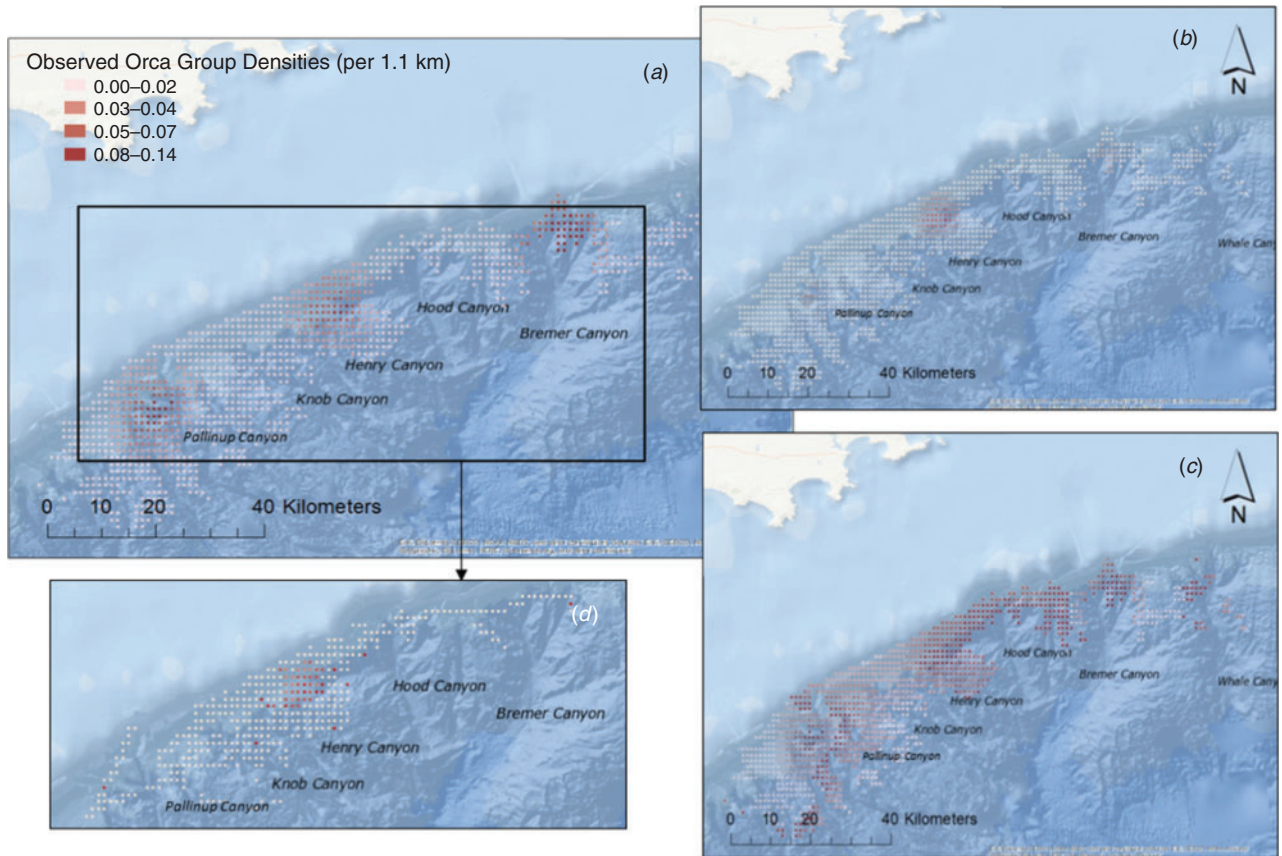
Observed Orca Group Densities (per 1.1 km)
0.00–0.02
0.03–0.04
0.05–0.07
0.08–0.14

(a)

Hood Canyon
Bremer Canyon
Henry Canyon
Knob Canyon
Pallinup Canyon

0 10 20 40 Kilometers

(b)
N
Hood Canyon
Bremer Canyon
Whale Can
Henry Canyon
Knob Canyon
Pallinup Canyon
0 10 20 40 Kilometers

(c)
N
Hood Canyon
Bremer Canyon
Whale Can
Henry Canyon
Knob Canyon
Pallinup Canyon
0 10 20 40 Kilometers

(d)
Hood Canyon
Bremer Canyon
Henry Canyon
Knob Canyon
Pallinup Canyon